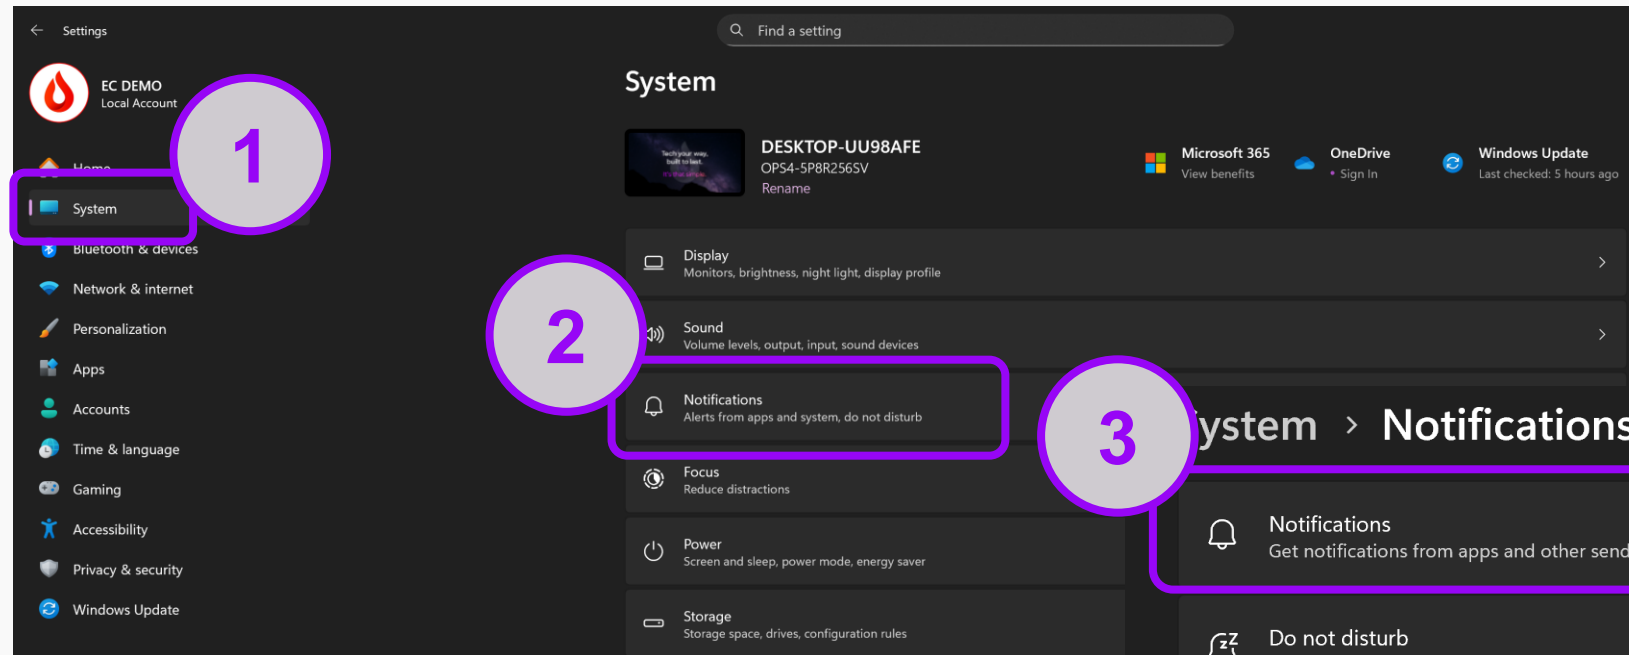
Settings

Find a setting

EC DEMO
Local Account

1

Home

System

Bluetooth & devices

Network & internet

Personalization

Apps

Accounts

Time & language

Gaming

Accessibility

Privacy & security

Windows Update

System

Tech your way, built to last. It's the simple...

DESKTOP-UU98AFE
OPS4-5P8R256SV
Rename

Microsoft 365
View benefits

OneDrive
• Sign In

Windows Update
Last checked: 5 hours ago

Display
Monitors, brightness, night light, display profile

2

Sound
Volume levels, output, input, sound devices

Notifications
Alerts from apps and system, do not disturb

Focus
Reduce distractions

Power
Screen and sleep, power mode, energy saver

Storage
Storage space, drives, configuration rules

3

ystem > Notifications

Notifications
Get notifications from apps and other send

Do not disturb